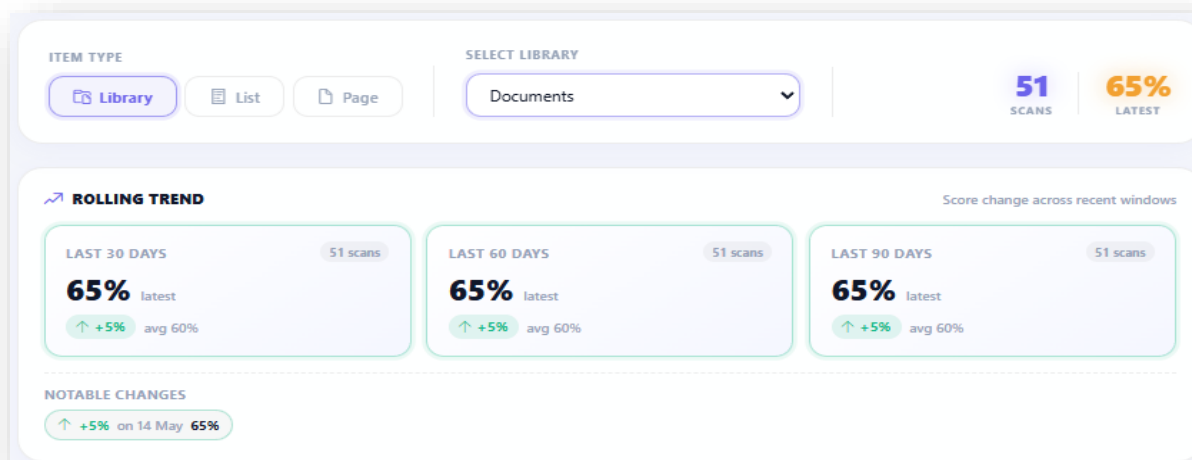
ITEM TYPE

Library List Page

SELECT LIBRARY

Documents

51
SCANS

65%
LATEST

ROLLING TREND

Score change across recent windows

LAST 30 DAYS
51 scans
65% latest
↑ +5% avg 60%

LAST 60 DAYS
51 scans
65% latest
↑ +5% avg 60%

LAST 90 DAYS
51 scans
65% latest
↑ +5% avg 60%

NOTABLE CHANGES

↑ +5% on 14 May 65%